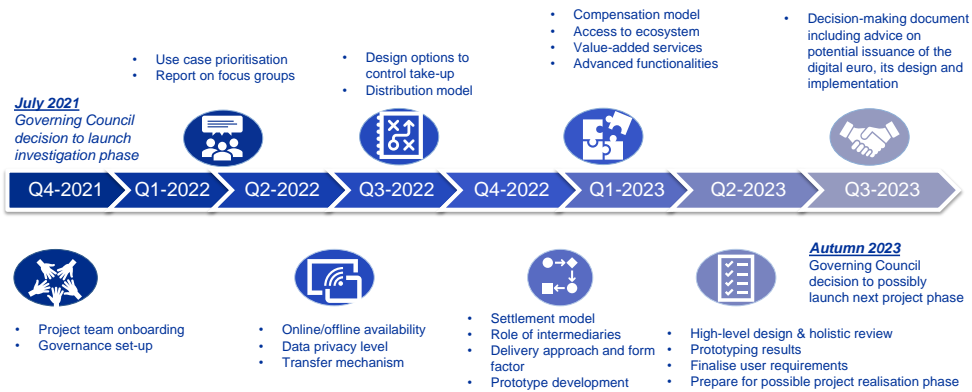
July 2021
Governing Council decision to launch investigation phase

• Use case prioritisation
• Report on focus groups

• Design options to control take-up
• Distribution model

• Compensation model
• Access to ecosystem
• Value-added services
• Advanced functionalities

• Decision-making document including advice on potential issuance of the digital euro, its design and implementation

Q4-2021
Q1-2022
Q2-2022
Q3-2022
Q4-2022
Q1-2023
Q2-2023
Q3-2023

Autumn 2023
Governing Council decision to possibly launch next project phase

• Project team onboarding
• Governance set-up

• Online/offline availability
• Data privacy level
• Transfer mechanism

• Settlement model
• Role of intermediaries
• Delivery approach and form factor
• Prototype development

• High-level design & holistic review
• Prototyping results
• Finalise user requirements
• Prepare for possible project realisation phase